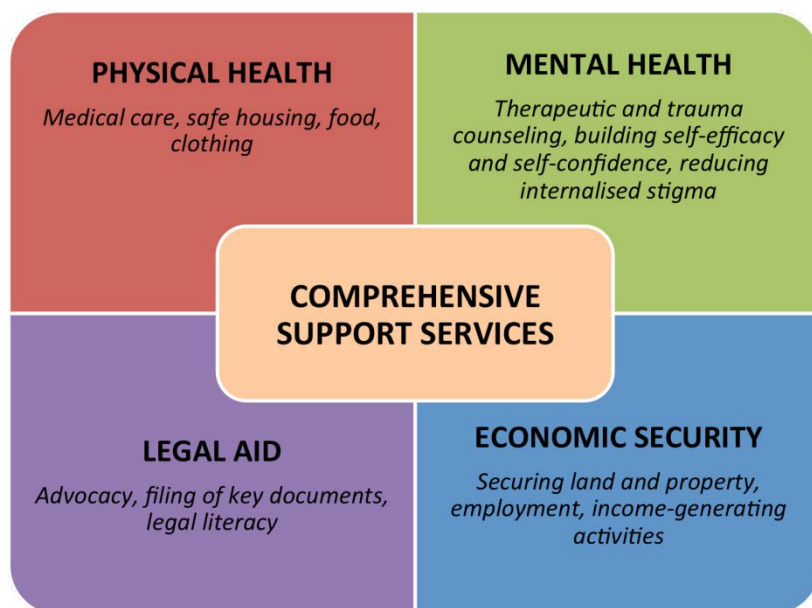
PHYSICAL HEALTH

Medical care, safe housing, food, clothing

MENTAL HEALTH

Therapeutic and trauma counseling, building self-efficacy and self-confidence, reducing internalised stigma

COMPREHENSIVE SUPPORT SERVICES

LEGAL AID

Advocacy, filing of key documents, legal literacy

ECONOMIC SECURITY

Securing land and property, employment, income-generating activities